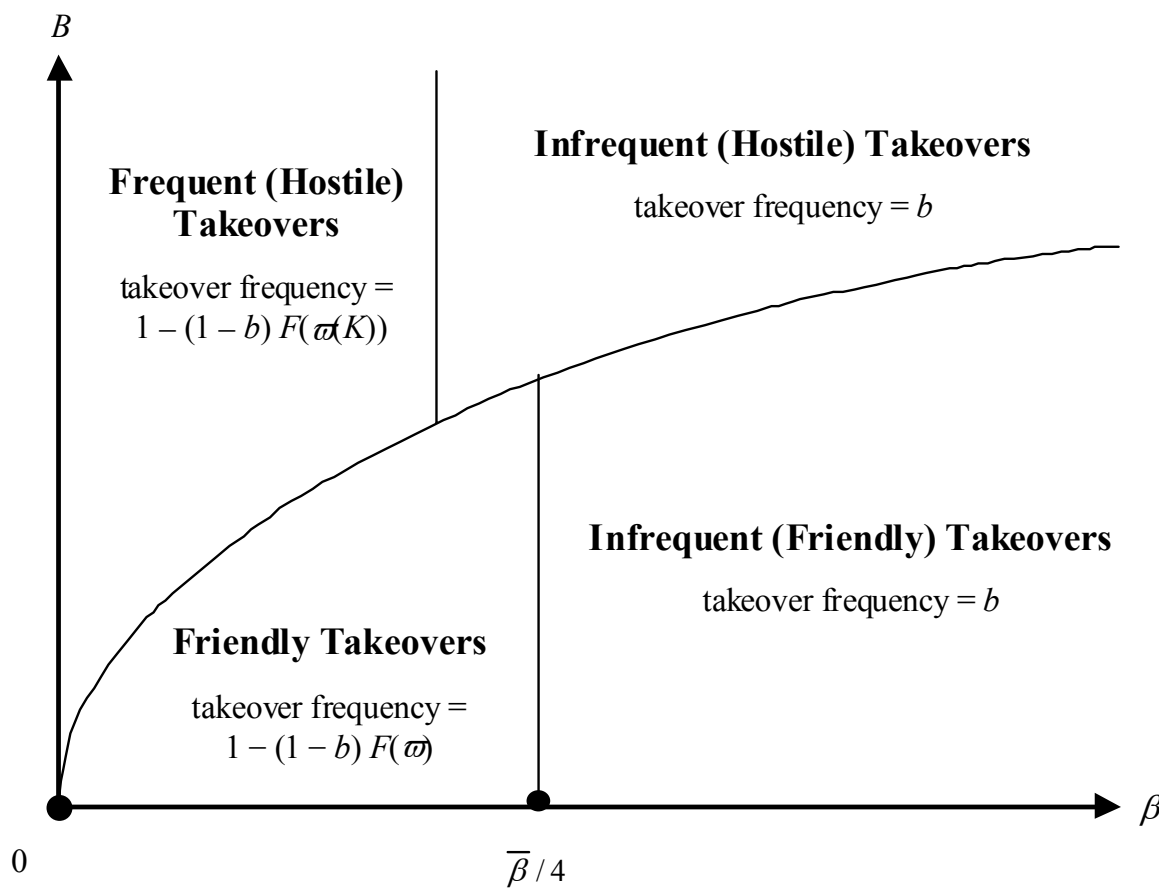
$B$

Frequent (Hostile) Takeovers

takeover frequency = $1-(1-b)\,F(\varpi(K))$

Infrequent (Hostile) Takeovers

takeover frequency = $b$

Infrequent (Friendly) Takeovers

takeover frequency = $b$

Friendly Takeovers

takeover frequency = $1-(1-b)\,F(\varpi)$

$\beta$

0

$\overline{\beta}/4$